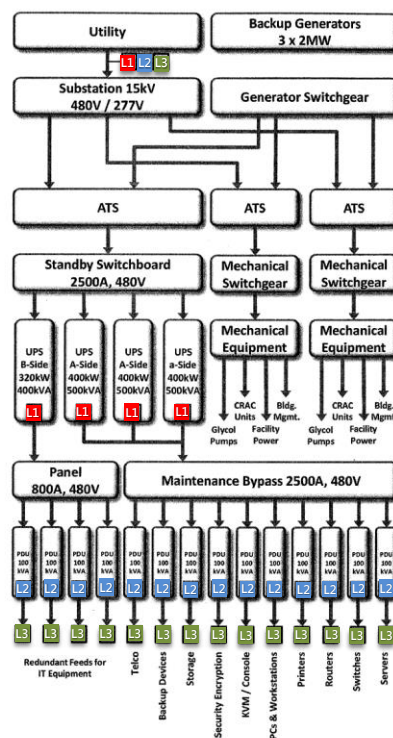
Utility

Backup Generators
3 x 2MW

L1 L2 L3

Substation 15kV
480V / 277V

Generator Switchgear

ATS

ATS

ATS

Standby Switchboard
2500A, 480V

Mechanical Switchgear

Mechanical Switchgear

UPS
B-Side
320kW
400kVA
L1

UPS
A-Side
400kW
500kVA
L1

UPS
A-Side
400kW
500kVA
L1

UPS
a-Side
400kW
500kVA
L1

Mechanical Equipment

Mechanical Equipment

Glycol Pumps
CRAC Units
Facility Power
Bldg. Mgmt.

Glycol Pumps
CRAC Units
Facility Power
Bldg. Mgmt.

Panel
800A, 480V

Maintenance Bypass 2500A, 480V

PDU 100 kVA L2 L3
PDU 100 kVA L2 L3
PDU 100 kVA L2 L3
PDU 100 kVA L2 L3
PDU 100 kVA L2 L3
PDU 100 kVA L2 L3
PDU 100 kVA L2 L3
PDU 100 kVA L2 L3
PDU 100 kVA L2 L3
PDU 100 kVA L2 L3
PDU 100 kVA L2 L3
PDU 100 kVA L2 L3
PDU 100 kVA L2 L3
PDU 100 kVA L2 L3

Redundant Feeds for IT Equipment

Telco
Backup Devices
Storage
Security Encryption
KVM / Console
PCs & Workstations
Printers
Routers
Switches
Servers